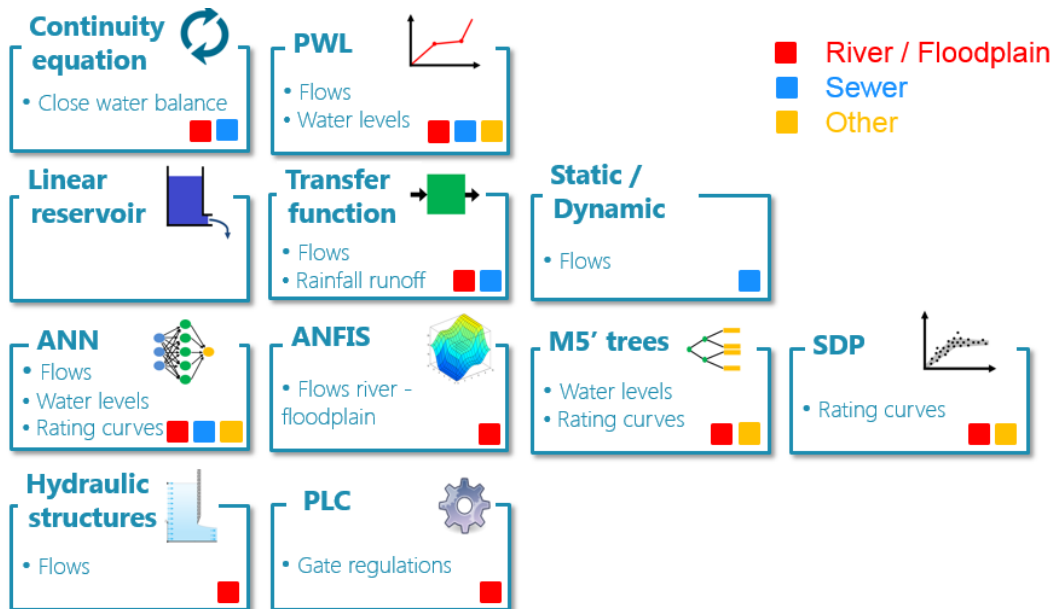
Continuity equation
• Close water balance

PWL
• Flows
• Water levels

River / Floodplain
Sewer
Other

Linear reservoir

Transfer function
• Flows
• Rainfall runoff

Static / Dynamic
• Flows

ANN
• Flows
• Water levels
• Rating curves

ANFIS
• Flows river - floodplain

M5' trees
• Water levels
• Rating curves

SDP
• Rating curves

Hydraulic structures
• Flows

PLC
• Gate regulations